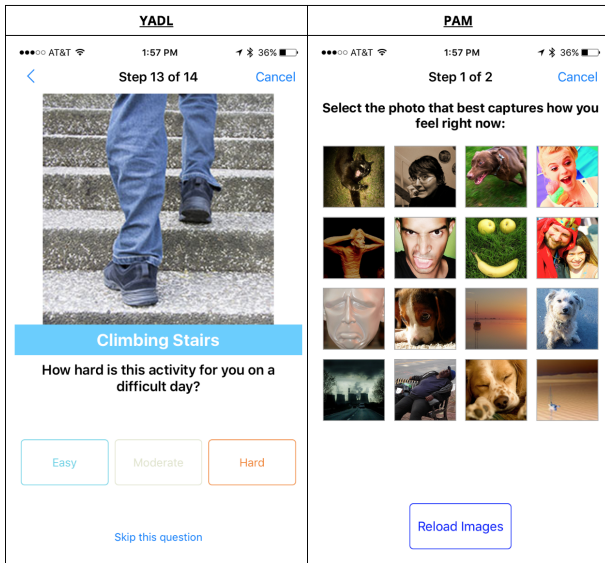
| YADL | PAM |
|---|---|

●●●○○ AT&T 1:57 PM 36%

Step 13 of 14 Cancel

Climbing Stairs

How hard is this activity for you on a difficult day?

Easy Moderate Hard

Skip this question

●●●○○ AT&T 1:57 PM 36%

Step 1 of 2 Cancel

Select the photo that best captures how you feel right now:

Reload Images